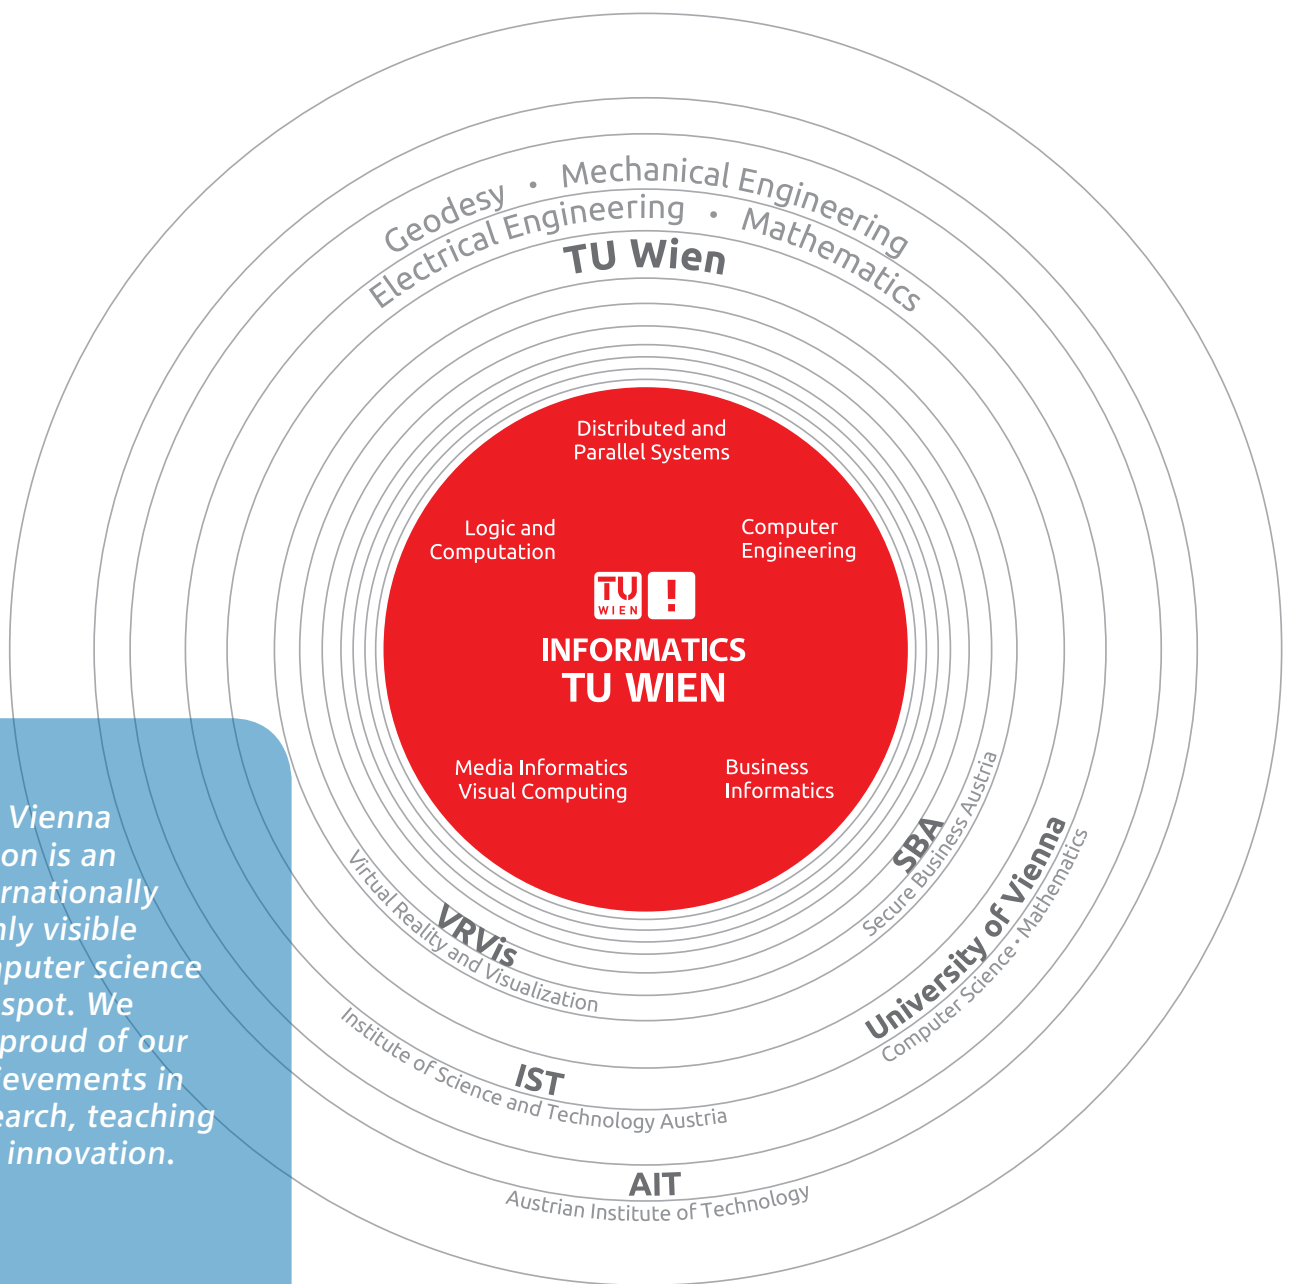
Geodesy • Mechanical Engineering
Electrical Engineering • Mathematics
TU Wien

Distributed and Parallel Systems

Logic and Computation

Computer Engineering

TU WIEN !

INFORMATICS
TU WIEN

Media Informatics
Visual Computing

Business Informatics

SBA
Secure Business Austria

University of Vienna
Computer Science • Mathematics

VRVis
Virtual Reality and Visualization

IST
Institute of Science and Technology Austria

AIT
Austrian Institute of Technology

Vienna
on is an
rnationally
nly visible
puter science
spot. We
proud of our
ievements in
earch, teaching
innovation.